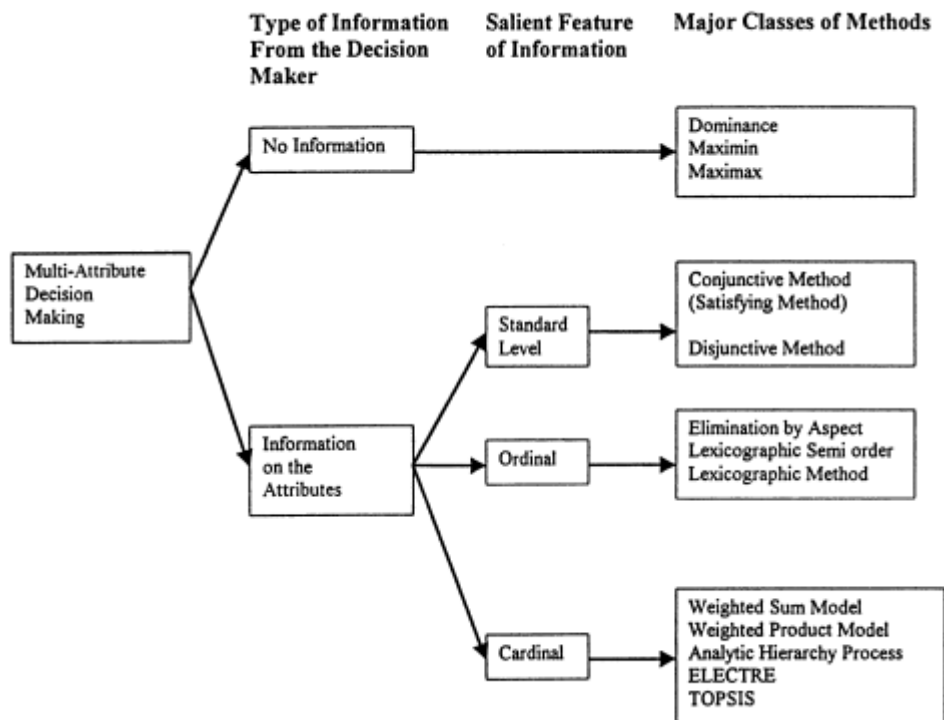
Type of Information From the Decision Maker

Salient Feature of Information

Major Classes of Methods

Multi-Attribute Decision Making

No Information

Dominance
Maximin
Maximax

Information on the Attributes

Standard Level

Conjunctive Method (Satisfying Method)

Disjunctive Method

Ordinal

Elimination by Aspect
Lexicographic Semi order
Lexicographic Method

Cardinal

Weighted Sum Model
Weighted Product Model
Analytic Hierarchy Process
ELECTRE
TOPSIS